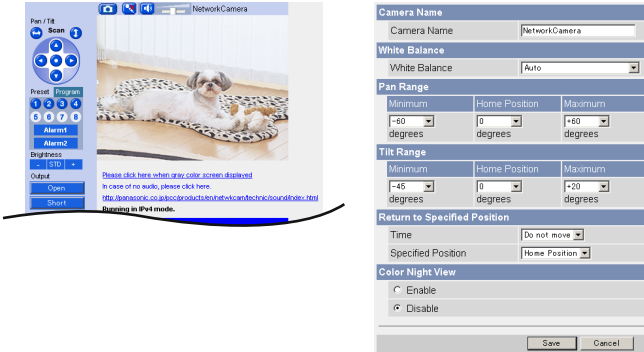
NetworkCamera

Pan / Tilt
Scan

Preset Program
1 2 3 4
5 6 7 8
Alarm1
Alarm2
Brightness
- STD +
Output
Open
Short

Please click here when gray color screen displayed
In case of no audio, please click here.
http://panasonic.co.jp/pcc/products/en/netwkcam/technic/sound/index.html
Running in IPv4 mode.

Camera Name
Camera Name NetworkCamera
White Balance
White Balance Auto
Pan Range

| Minimum | Home Position | Maximum |
|---|---|---|
| -60 degrees | 0 degrees | +60 degrees |

Tilt Range

| Minimum | Home Position | Maximum |
|---|---|---|
| -45 degrees | 0 degrees | +20 degrees |

Return to Specified Position
Time Do not move
Specified Position Home Position
Color Night View
Enable
Disable

Save Cancel